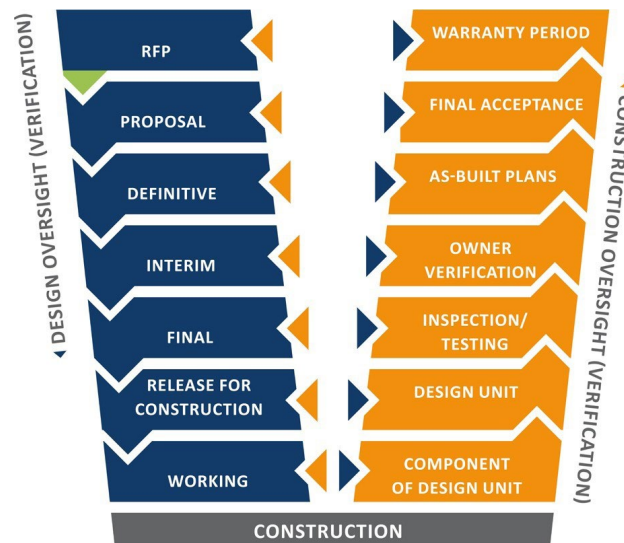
DESIGN OVERSIGHT (VERIFICATION)

RFP

PROPOSAL

DEFINITIVE

INTERIM

FINAL

RELEASE FOR CONSTRUCTION

WORKING

WARRANTY PERIOD

FINAL ACCEPTANCE

AS-BUILT PLANS

OWNER VERIFICATION

INSPECTION/ TESTING

DESIGN UNIT

COMPONENT OF DESIGN UNIT

CONSTRUCTION OVERSIGHT (VERIFICATION)

CONSTRUCTION